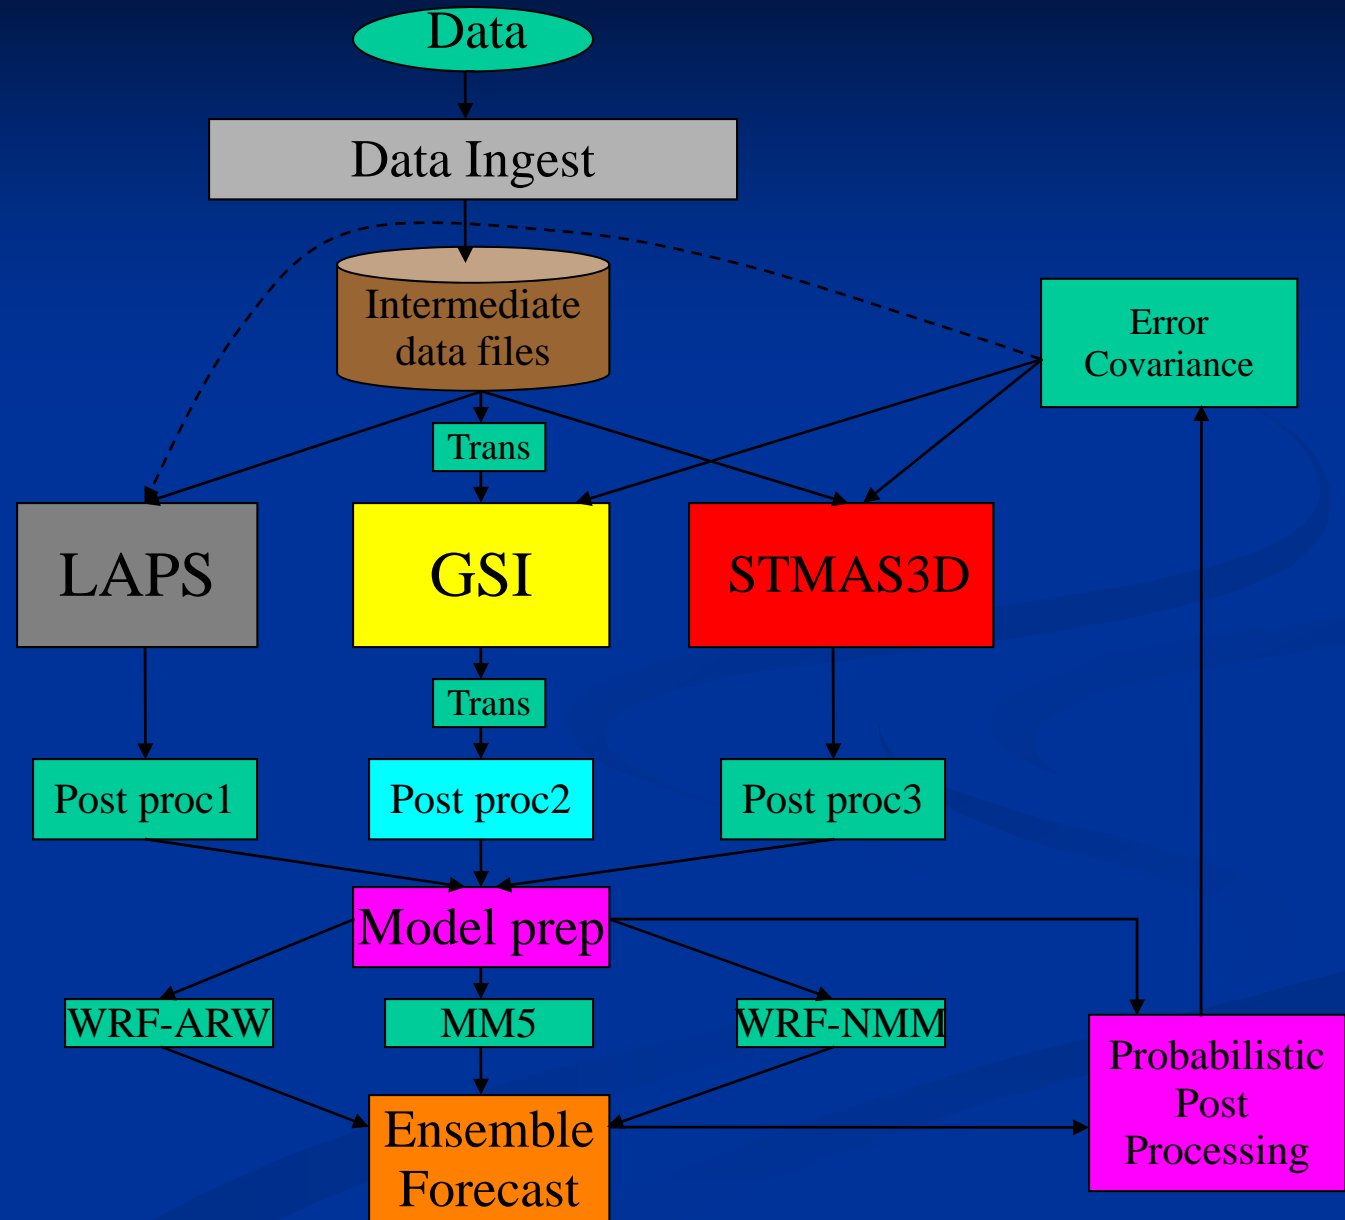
Data

Data Ingest

Intermediate data files

Error Covariance

Trans

LAPS

GSI

STMAS3D

Trans

Post proc1

Post proc2

Post proc3

Model prep

WRF-ARW

MM5

WRF-NMM

Probabilistic Post Processing

Ensemble Forecast